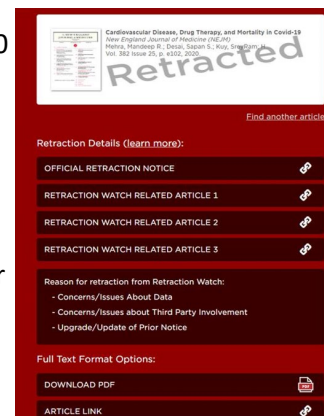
0

r

Cardiovascular Disease, Drug Therapy, and Mortality in Covid-19
New England Journal of Medicine (NEJM)
Mehra, Mandeep R.; Desai, Sapan S.; Kuy, SreeRam; H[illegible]
Vol. 382 Issue 25, p. e102. 2020.

Retracted

Find another article

Retraction Details (learn more):

OFFICIAL RETRACTION NOTICE

RETRACTION WATCH RELATED ARTICLE 1

RETRACTION WATCH RELATED ARTICLE 2

RETRACTION WATCH RELATED ARTICLE 3

Reason for retraction from Retraction Watch:
- Concerns/Issues About Data
- Concerns/Issues about Third Party Involvement
- Upgrade/Update of Prior Notice

Full Text Format Options:

DOWNLOAD PDF

ARTICLE LINK